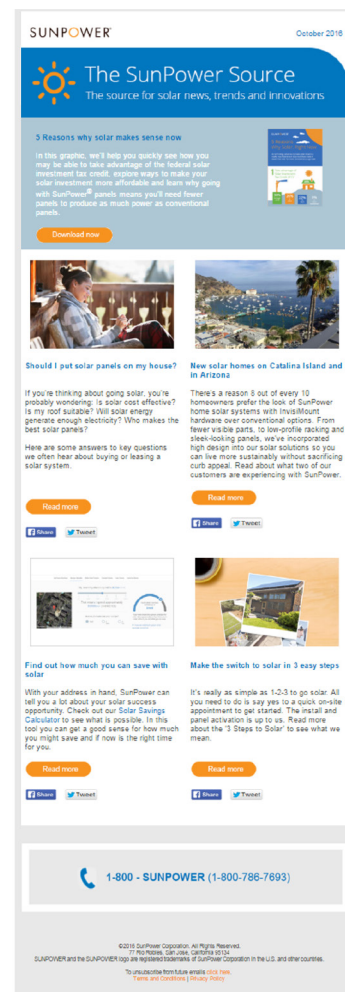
SUNPOWER

October 2016

The SunPower Source

The source for solar news, trends and innovations

5 Reasons why solar makes sense now

In this graphic, we'll help you quickly see how you may be able to take advantage of the federal solar investment tax credit, explore ways to make your solar investment more affordable and learn why going with SunPower® panels means you'll need fewer panels to produce as much power as conventional panels.

Download now

Should I put solar panels on my house?

If you're thinking about going solar, you're probably wondering: Is solar cost effective? Is my roof suitable? Will solar energy generate enough electricity? Who makes the best solar panels?

Here are some answers to key questions we often hear about buying or leasing a solar system.

Read more

Share Tweet

New solar homes on Catalina Island and in Arizona

There's a reason 8 out of every 10 homeowners prefer the look of SunPower home solar systems with InvisiMount hardware over conventional options. From fewer visible parts, to low-profile racking and sleek-looking panels, we've incorporated high design into our solar solutions so you can live more sustainably without sacrificing curb appeal. Read about what two of our customers are experiencing with SunPower.

Read more

Share Tweet

Find out how much you can save with solar

With your address in hand, SunPower can tell you a lot about your solar success opportunity. Check out our Solar Savings Calculator to see what is possible. In this tool you can get a good sense for how much you might save and if now is the right time for you.

Read more

Share Tweet

Make the switch to solar in 3 easy steps

It's really as simple as 1-2-3 to go solar. All you need to do is say yes to a quick on-site appointment to get started. The install and panel activation is up to us. Read more about the '3 Steps to Solar' to see what we mean.

Read more

Share Tweet

1-800 - SUNPOWER (1-800-786-7693)

©2016 SunPower Corporation. All Rights Reserved.
77 Rio Robles, San Jose, California 95134
SUNPOWER and the SUNPOWER logo are registered trademarks of SunPower Corporation in the U.S. and other countries.

To unsubscribe from future emails click here.
Terms and Conditions | Privacy Policy